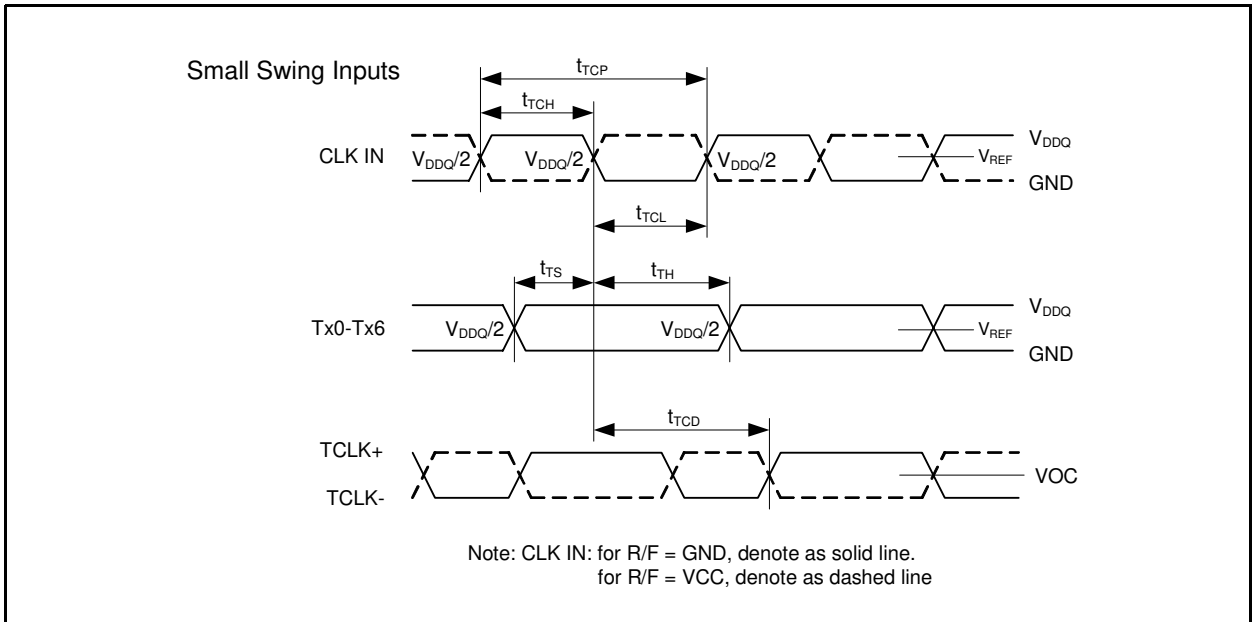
Small Swing Inputs

$t_{TCP}$

$t_{TCH}$

CLK IN $V_{DDQ}/2$ $V_{DDQ}/2$ $V_{DDQ}/2$ $V_{REF}$ $V_{DDQ}$ GND

$t_{TCL}$

$t_{TS}$ $t_{TH}$

Tx0-Tx6 $V_{DDQ}/2$ $V_{DDQ}/2$ $V_{REF}$ $V_{DDQ}$ GND

$t_{TCD}$

TCLK+

TCLK-

VOC

Note: CLK IN: for R/F = GND, denote as solid line.
for R/F = VCC, denote as dashed line